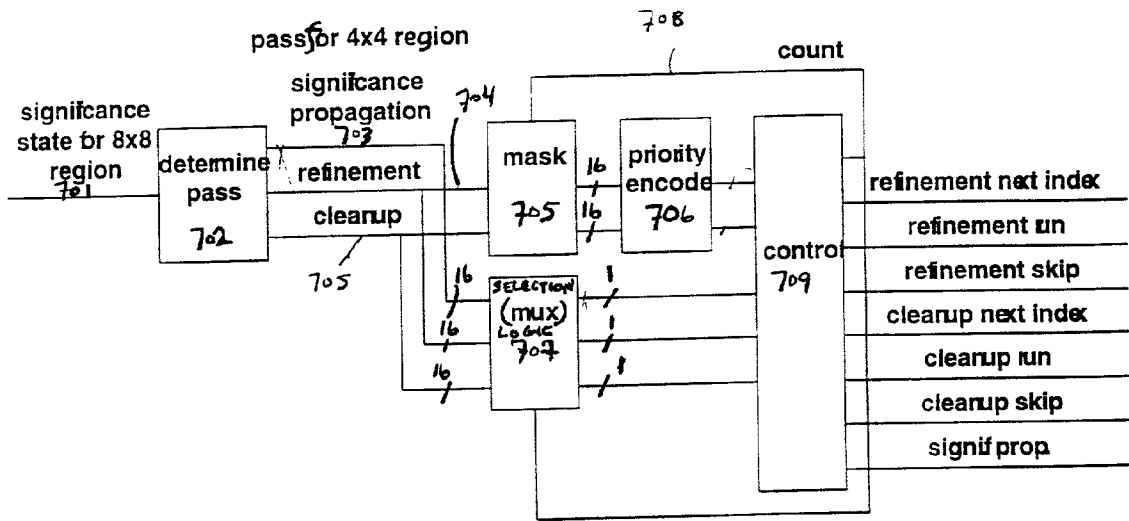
708

pass for 4x4 region

count

significance propagation 703

704

significance state for 8x8 region 701

determine pass 702

refinement

clearup

705

mask 705

priority encode 706

16

16

control 709

refinement next index

refinement run

refinement skip

clearup next index

clearup run

clearup skip

signif prop

SELECTION (mux) LOGIC 707

16

16

16

1

1

1